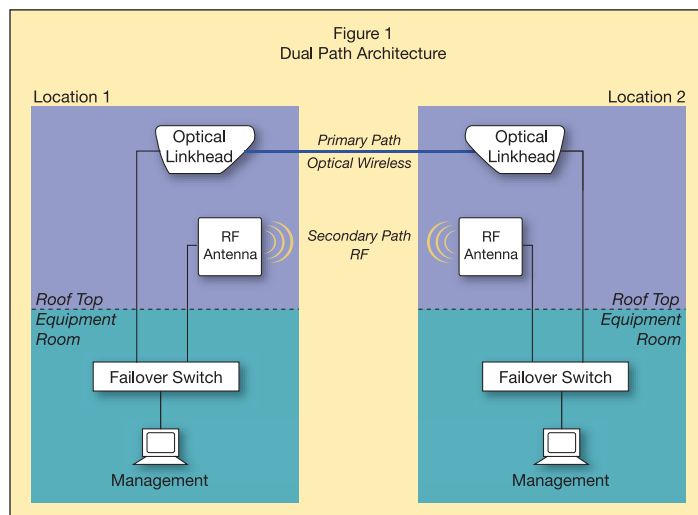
Figure 1
Dual Path Architecture

Location 1

Optical Linkhead

RF Antenna

Roof Top

Equipment Room

Failover Switch

Management

Primary Path
Optical Wireless

Secondary Path
RF

Location 2

Optical Linkhead

RF Antenna

Roof Top

Equipment Room

Failover Switch

Management